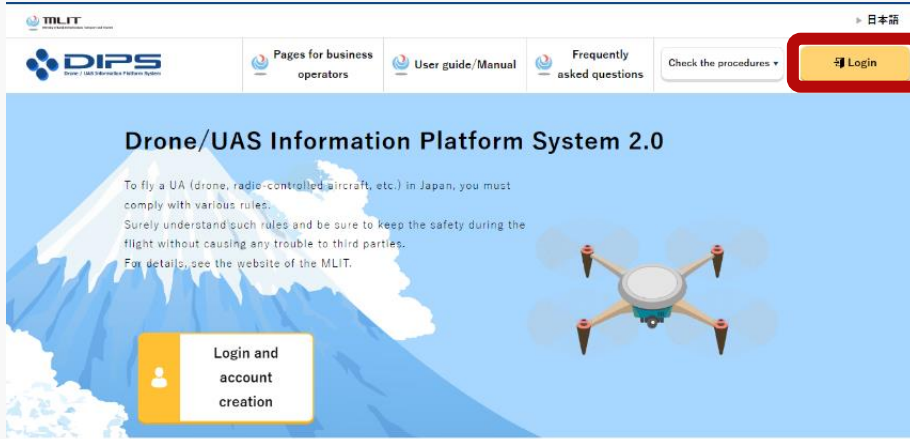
MLIT

▸ 日本語

DIPS
Drone / UAS Information Platform System

Pages for business operators

User guide/Manual

Frequently asked questions

Check the procedures ▾

Login

Drone/UAS Information Platform System 2.0

To fly a UA (drone, radio-controlled aircraft, etc.) in Japan, you must comply with various rules.
Surely understand such rules and be sure to keep the safety during the flight without causing any trouble to third parties.
For details, see the website of the MLIT.

Login and account creation